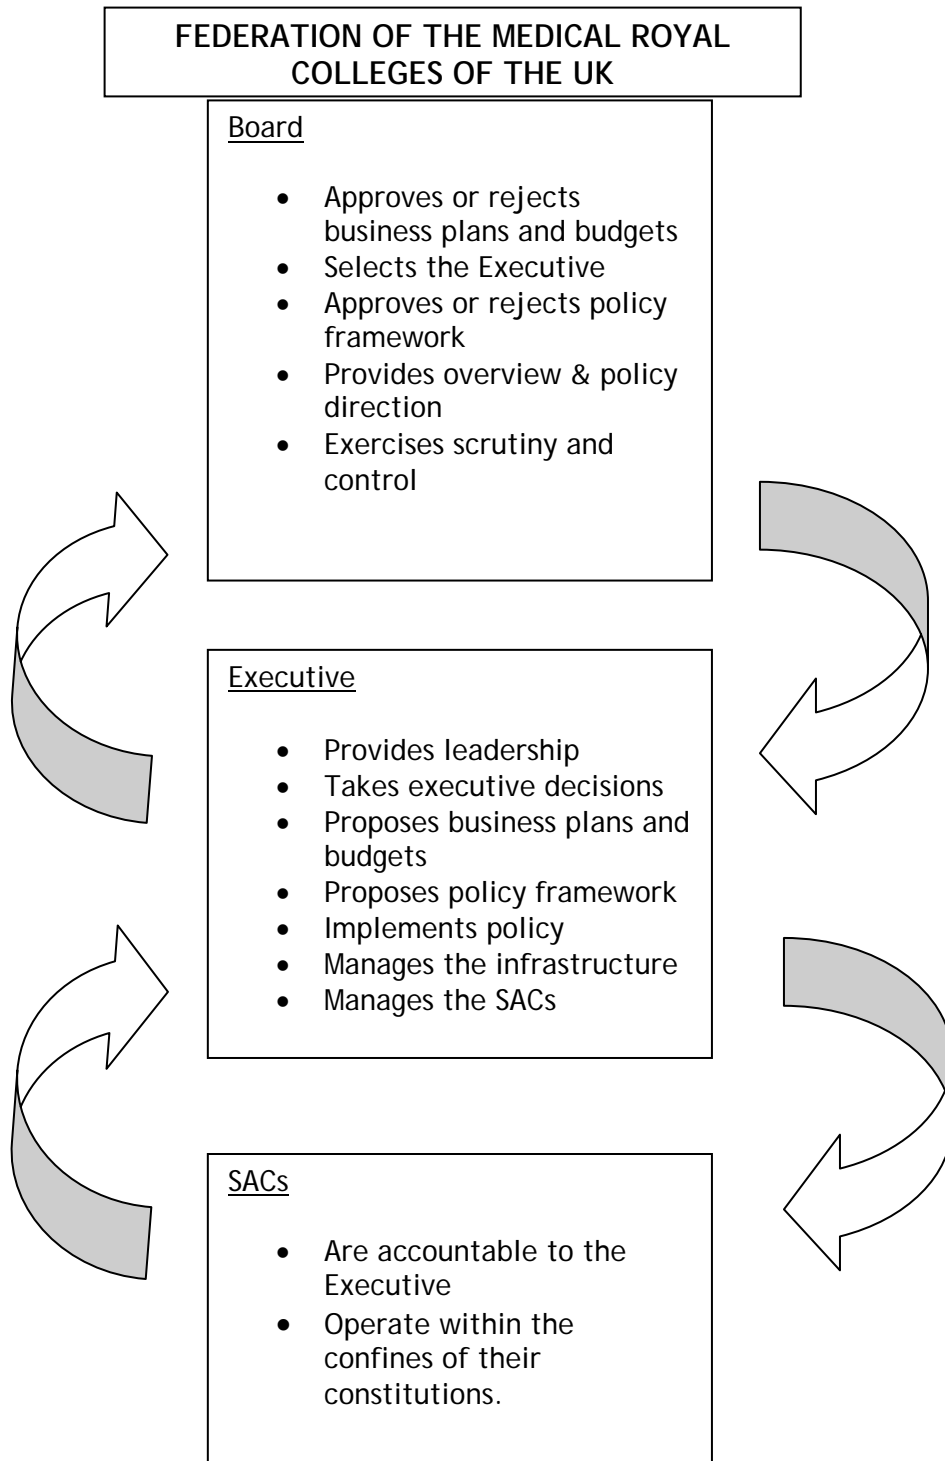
FEDERATION OF THE MEDICAL ROYAL COLLEGES OF THE UK

Board

- Approves or rejects business plans and budgets
- Selects the Executive
- Approves or rejects policy framework
- Provides overview & policy direction
- Exercises scrutiny and control

Executive

- Provides leadership
- Takes executive decisions
- Proposes business plans and budgets
- Proposes policy framework
- Implements policy
- Manages the infrastructure
- Manages the SACs

SACs

- Are accountable to the Executive
- Operate within the confines of their constitutions.